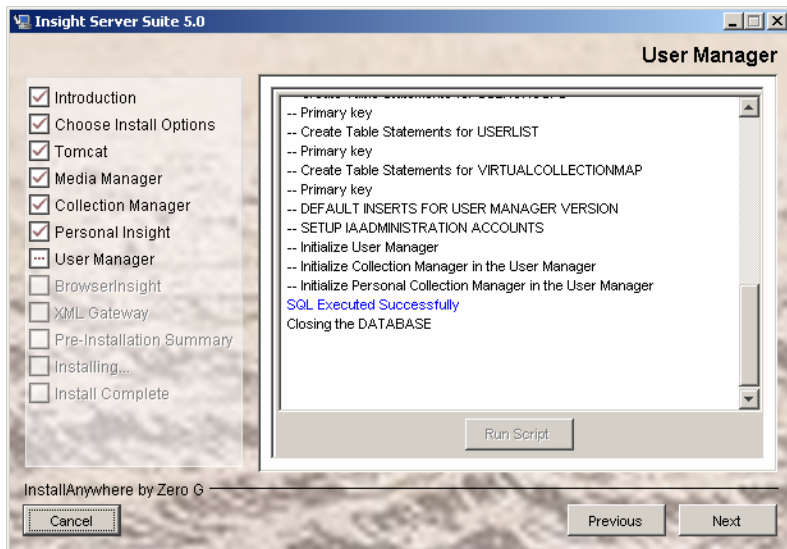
Insight Server Suite 5.0

User Manager

Introduction
Choose Install Options
Tomcat
Media Manager
Collection Manager
Personal Insight
User Manager
BrowserInsight
XML Gateway
Pre-Installation Summary
Installing...
Install Complete

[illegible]
-- Primary key
-- Create Table Statements for USERLIST
-- Primary key
-- Create Table Statements for VIRTUALCOLLECTIONMAP
-- Primary key
-- DEFAULT INSERTS FOR USER MANAGER VERSION
-- SETUP IAADMINISTRATION ACCOUNTS
-- Initialize User Manager
-- Initialize Collection Manager in the User Manager
-- Initialize Personal Collection Manager in the User Manager
SQL Executed Successfully
Closing the DATABASE

Run Script

InstallAnywhere by Zero G

Cancel

Previous

Next